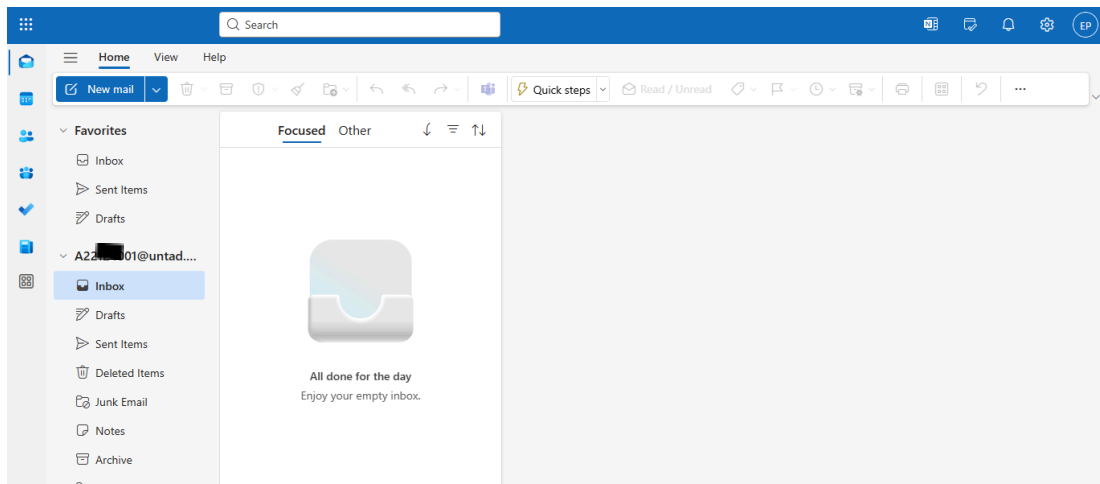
Search

EP

Home View Help

New mail

Quick steps

Read / Unread

Favorites

Inbox

Sent Items

Drafts

A22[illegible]01@untad....

Inbox

Drafts

Sent Items

Deleted Items

Junk Email

Notes

Archive

Focused Other

All done for the day

Enjoy your empty inbox.